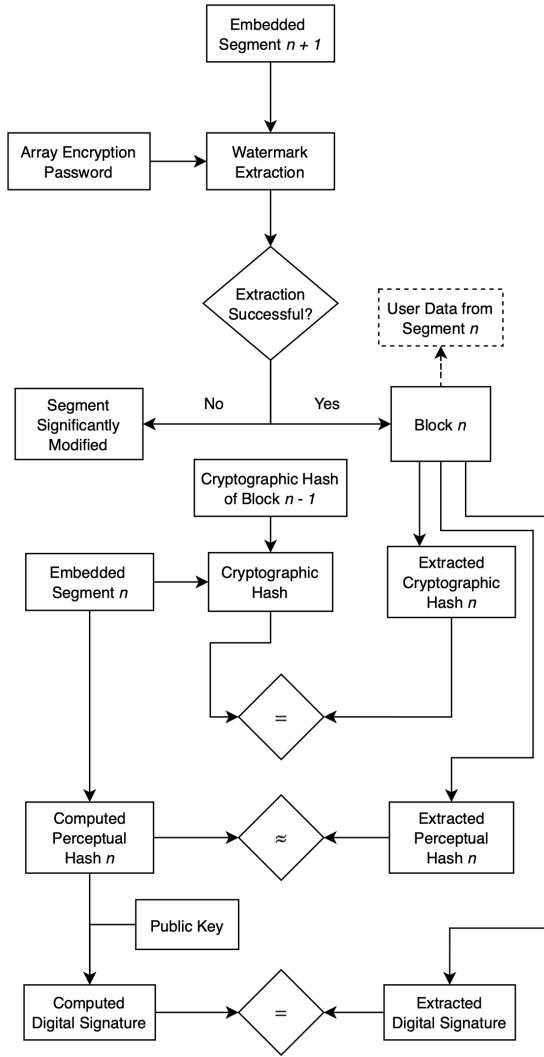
Embedded Segment $n + 1$

Array Encryption Password

Watermark Extraction

Extraction Successful?

User Data from Segment $n$

Segment Significantly Modified

No

Yes

Block $n$

Cryptographic Hash of Block $n - 1$

Embedded Segment $n$

Cryptographic Hash

Extracted Cryptographic Hash $n$

=

Computed Perceptual Hash $n$

≈

Extracted Perceptual Hash $n$

Public Key

Computed Digital Signature

=

Extracted Digital Signature